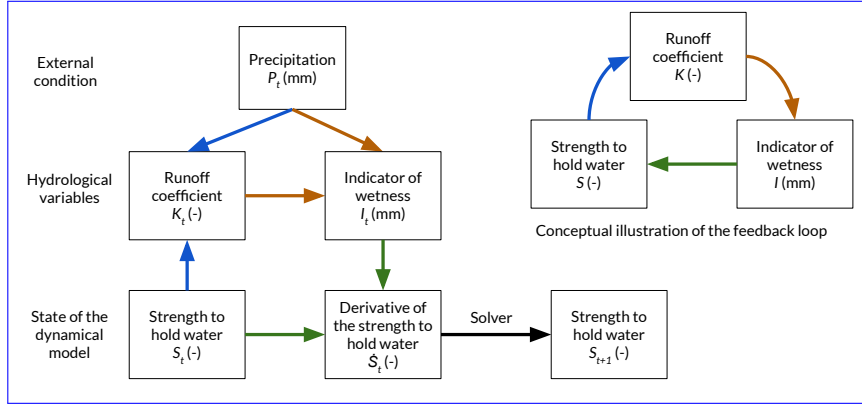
External condition

Precipitation $P_t$ (mm)

Hydrological variables

Runoff coefficient $K_t$ (-)

Indicator of wetness $I_t$ (mm)

State of the dynamical model

Strength to hold water $S_t$ (-)

Derivative of the strength to hold water $\dot{S}_t$ (-)

Solver

Strength to hold water $S_{t+1}$ (-)

Runoff coefficient $K$ (-)

Strength to hold water $S$ (-)

Indicator of wetness $I$ (mm)

Conceptual illustration of the feedback loop